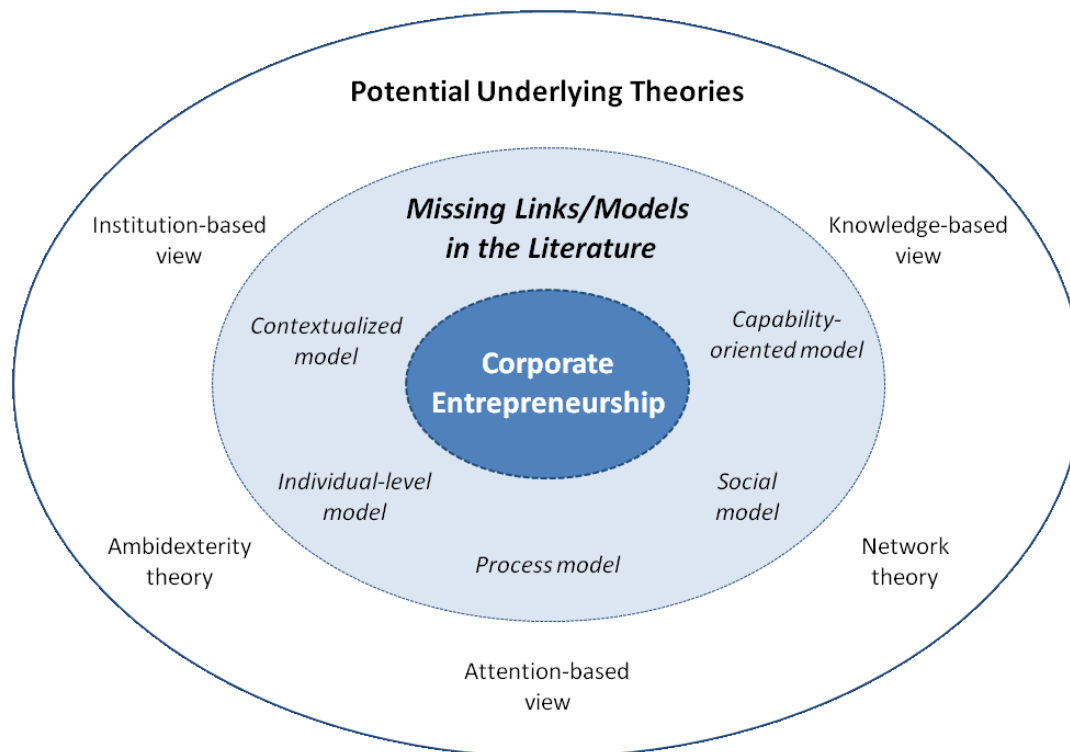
Potential Underlying Theories

Institution-based view

Knowledge-based view

Missing Links/Models in the Literature

Contextualized model

Capability-oriented model

Corporate Entrepreneurship

Individual-level model

Social model

Process model

Ambidexterity theory

Network theory

Attention-based view